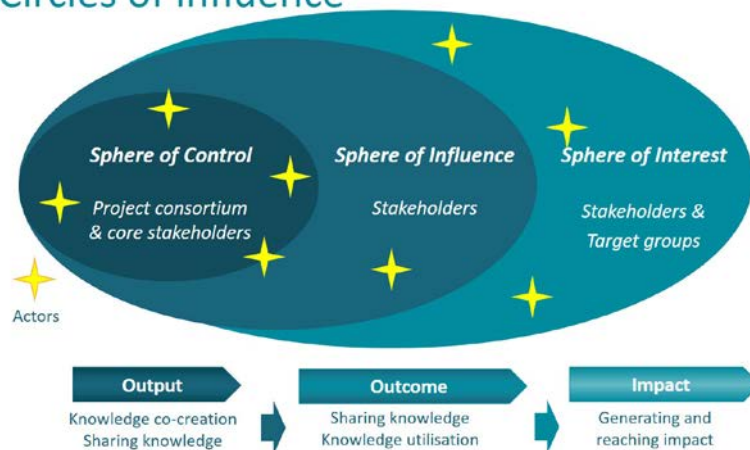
Circles of influence

Sphere of Control

Project consortium & core stakeholders

Sphere of Influence

Stakeholders

Sphere of Interest

Stakeholders & Target groups

Actors

Output

Knowledge co-creation
Sharing knowledge

Outcome

Sharing knowledge
Knowledge utilisation

Impact

Generating and reaching impact